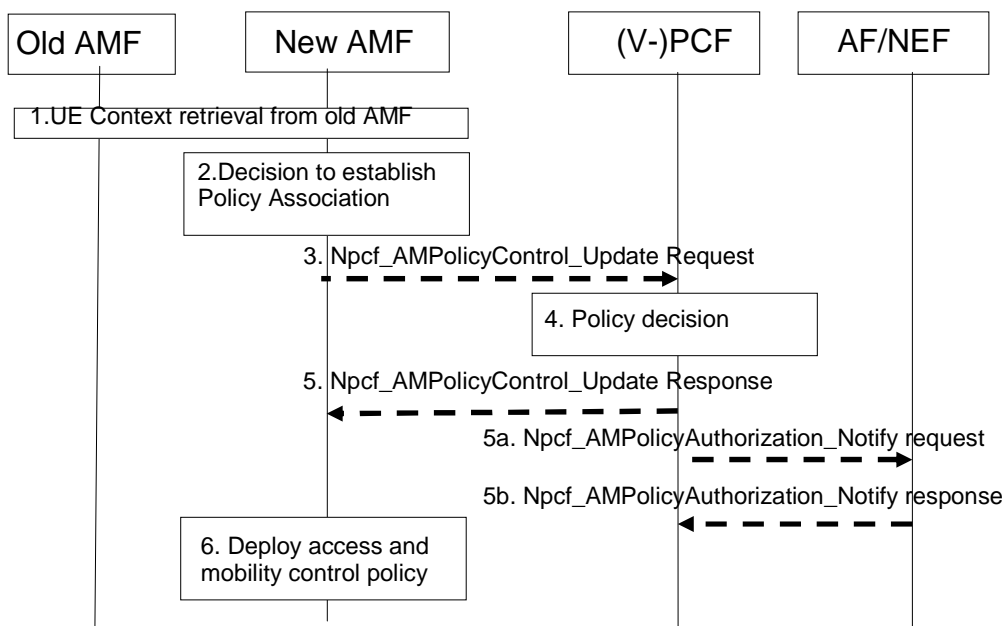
Old AMF

New AMF

(V-)PCF

AF/NEF

1.UE Context retrieval from old AMF

2.Decision to establish Policy Association

3. Npcf_AMPolicyControl_Update Request

4. Policy decision

5. Npcf_AMPolicyControl_Update Response

5a. Npcf_AMPolicyAuthorization_Notify request

5b. Npcf_AMPolicyAuthorization_Notify response

6. Deploy access and mobility control policy